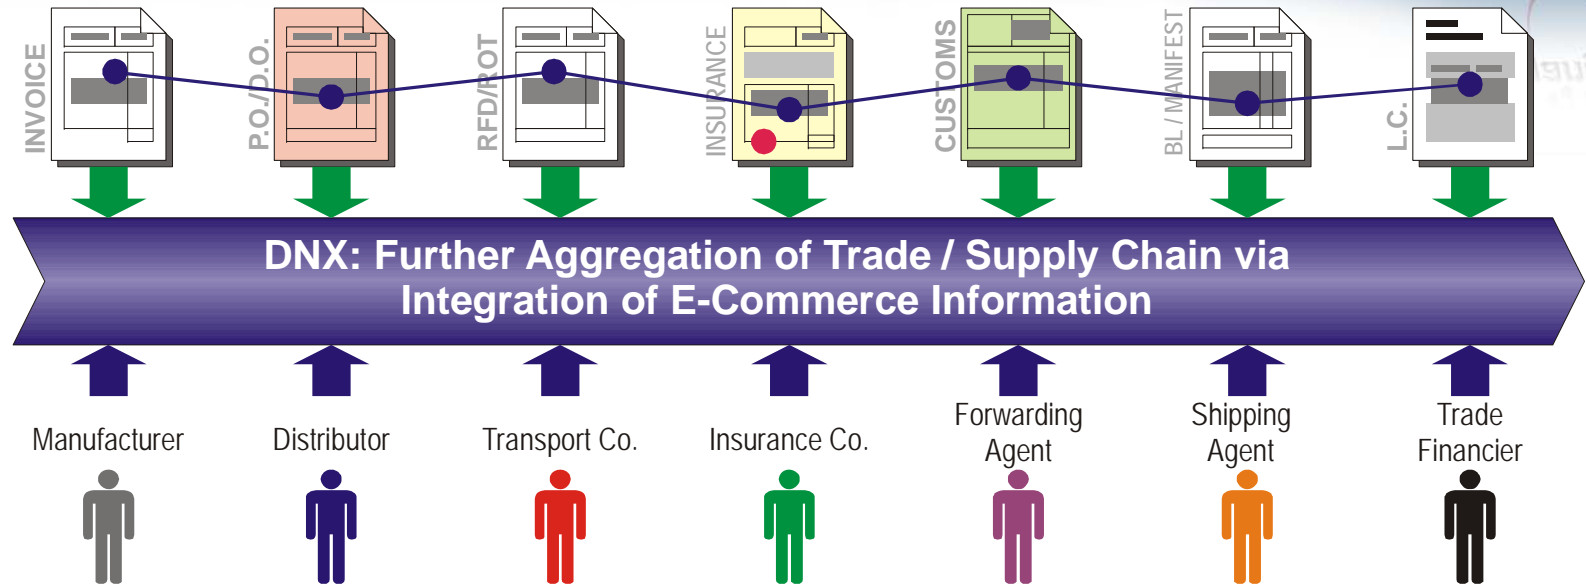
INVOICE

P.O./D.O.

RFD/ROT

INSURANCE

CUSTOMS

BL / MANIFEST

L.C.

DNX: Further Aggregation of Trade / Supply Chain via Integration of E-Commerce Information

Manufacturer

Distributor

Transport Co.

Insurance Co.

Forwarding Agent

Shipping Agent

Trade Financier